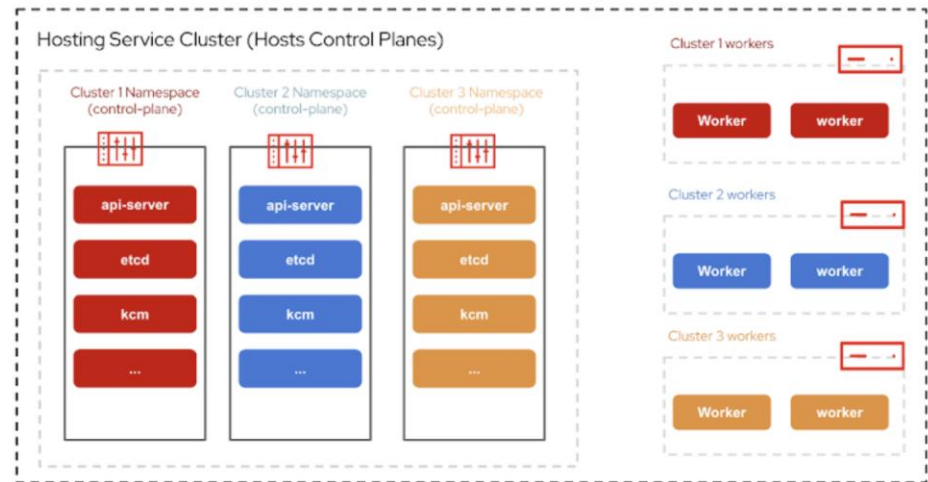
Hosting Service Cluster (Hosts Control Planes)

Cluster 1 Namespace (control-plane)

api-server

etcd

kcm

...

Cluster 2 Namespace (control-plane)

api-server

etcd

kcm

...

Cluster 3 Namespace (control-plane)

api-server

etcd

kcm

...

Cluster 1 workers

Worker

worker

Cluster 2 workers

Worker

worker

Cluster 3 workers

Worker

worker